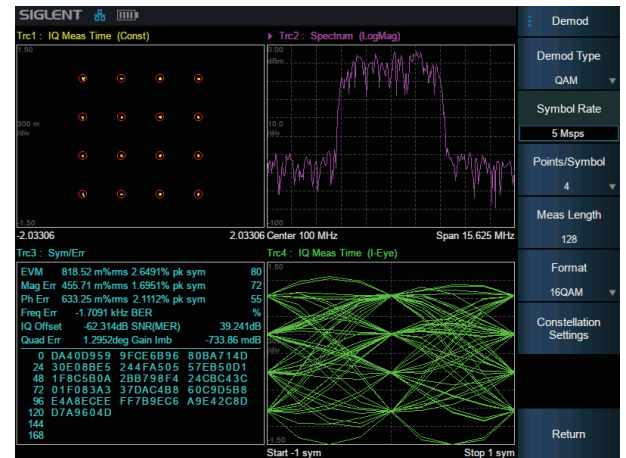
SIGLENT

Trc1 : IQ Meas Time (Const)
1.50
300 m /div
-1.50
-2.03306 2.03306

Trc2 : Spectrum (LogMag)
0.00 dBm
10.0 /div
-100
Center 100 MHz Span 15.625 MHz

Trc3 : Sym/Err
EVM 818.52 m%rms 2.6491% pk sym 80
Mag Err 455.71 m%rms 1.6951% pk sym 72
Ph Err 633.25 m%rms 2.1112% pk sym 55
Freq Err -1.7091 kHz BER %
IQ Offset -62.314dB SNR(MER) 39.241dB
Quad Err 1.2952deg Gain Imb -733.86 mdB

0 DA40D959 9FCE6B96 80BA714D
24 30E08BE5 244FA505 57EB50D1
48 1F8C5B0A 2BB798F4 24CBC43C
72 01F083A3 37DAC4B8 60C9D5B8
96 E4A8ECEE FF7B9EC6 A9E42C8D
120 D7A9604D
144
168

Trc4 : IQ Meas Time (I-Eye)
1.50
-1.50
Start -1 sym Stop 1 sym

Demod
Demod Type
QAM
Symbol Rate
5 Msps
Points/Symbol
4
Meas Length
128
Format
16QAM
Constellation Settings
Return